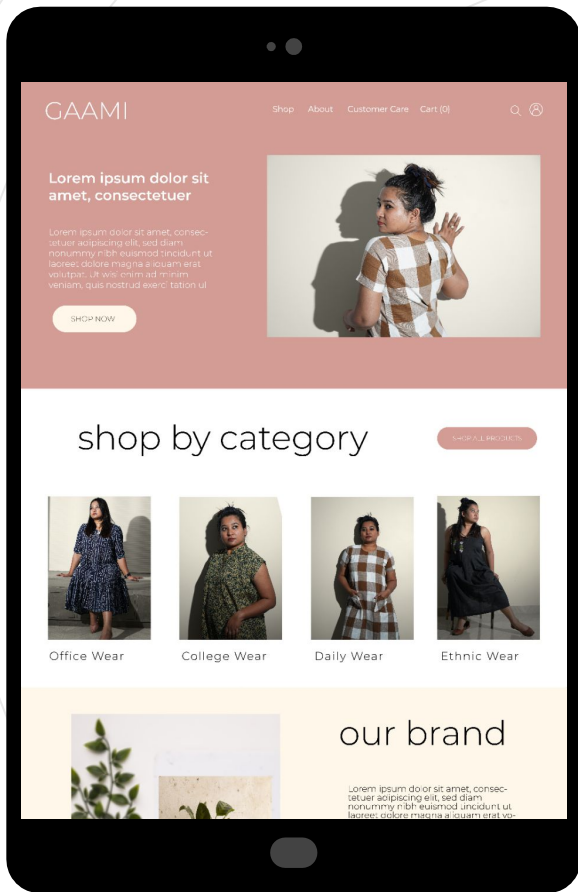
GAAMI

Shop About Customer Care Cart (0)

Lorem ipsum dolor sit amet, consectetuer

Lorem ipsum dolor sit amet, consectetuer adipiscing elit, sed diam nonummy nibh euismod tincidunt ut laoreet dolore magna aliquam erat volutpat. Ut wisi enim ad minim veniam, quis nostrud exerci tation ul

SHOP NOW

shop by category

SHOP ALL PRODUCTS

Office Wear

College Wear

Daily Wear

Ethnic Wear

our brand

Lorem ipsum dolor sit amet, consectetuer adipiscing elit, sed diam nonummy nibh euismod tincidunt ut laoreet dolore magna aliquam erat vo-